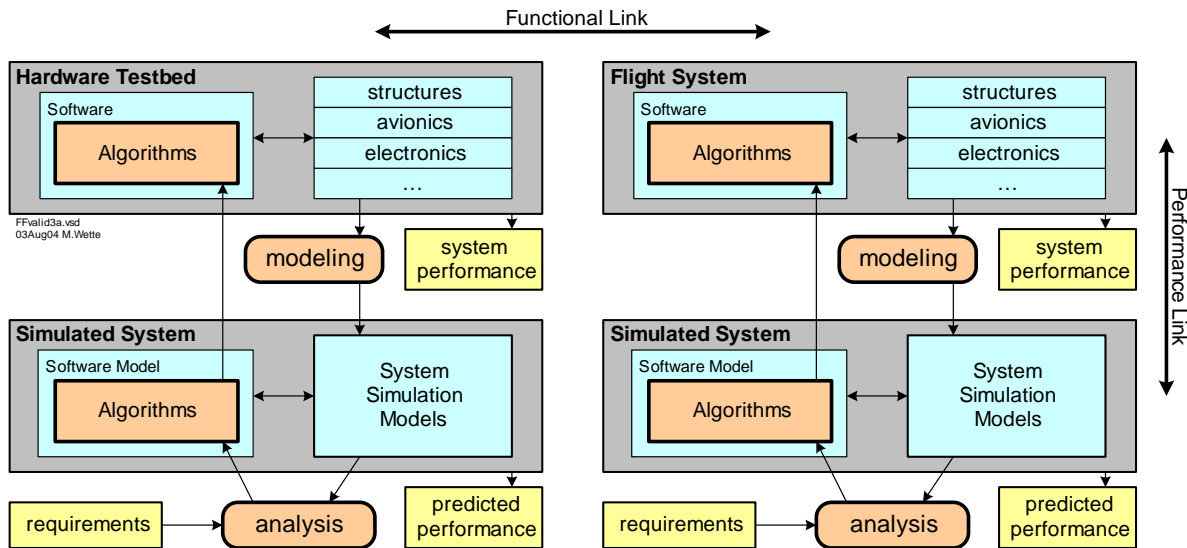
Functional Link

Hardware Testbed

Software

Algorithms

structures

avionics

electronics

…

FFvalid3a.vsd
03Aug04 M.Wette

modeling

system performance

Simulated System

Software Model

Algorithms

System Simulation Models

predicted performance

requirements

analysis

Flight System

Software

Algorithms

structures

avionics

electronics

…

modeling

system performance

Simulated System

Software Model

Algorithms

System Simulation Models

predicted performance

requirements

analysis

Performance Link